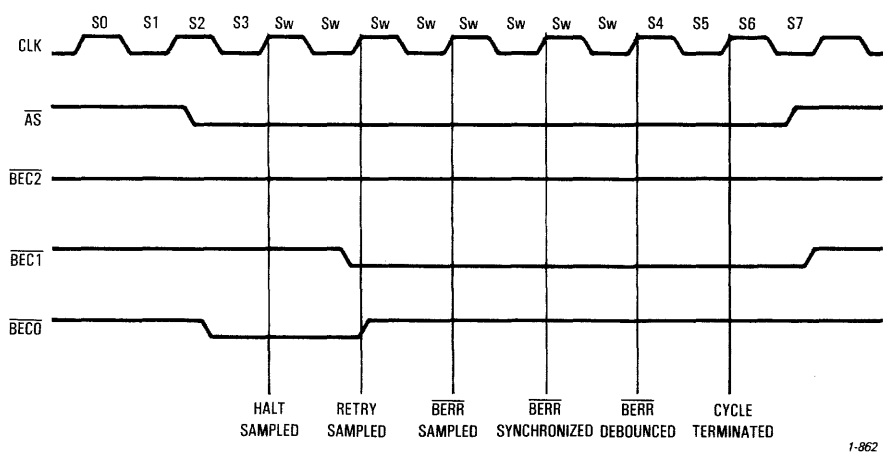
S0 S1 S2 S3 Sw Sw Sw Sw Sw Sw Sw Sw S4 S5 S6 S7

CLK

$\overline{AS}$

$\overline{BEC2}$

$\overline{BEC1}$

$\overline{BEC0}$

HALT SAMPLED

RETRY SAMPLED

$\overline{BERR}$ SAMPLED

$\overline{BERR}$ SYNCHRONIZED

$\overline{BERR}$ DEBOUNCED

CYCLE TERMINATED

1-862